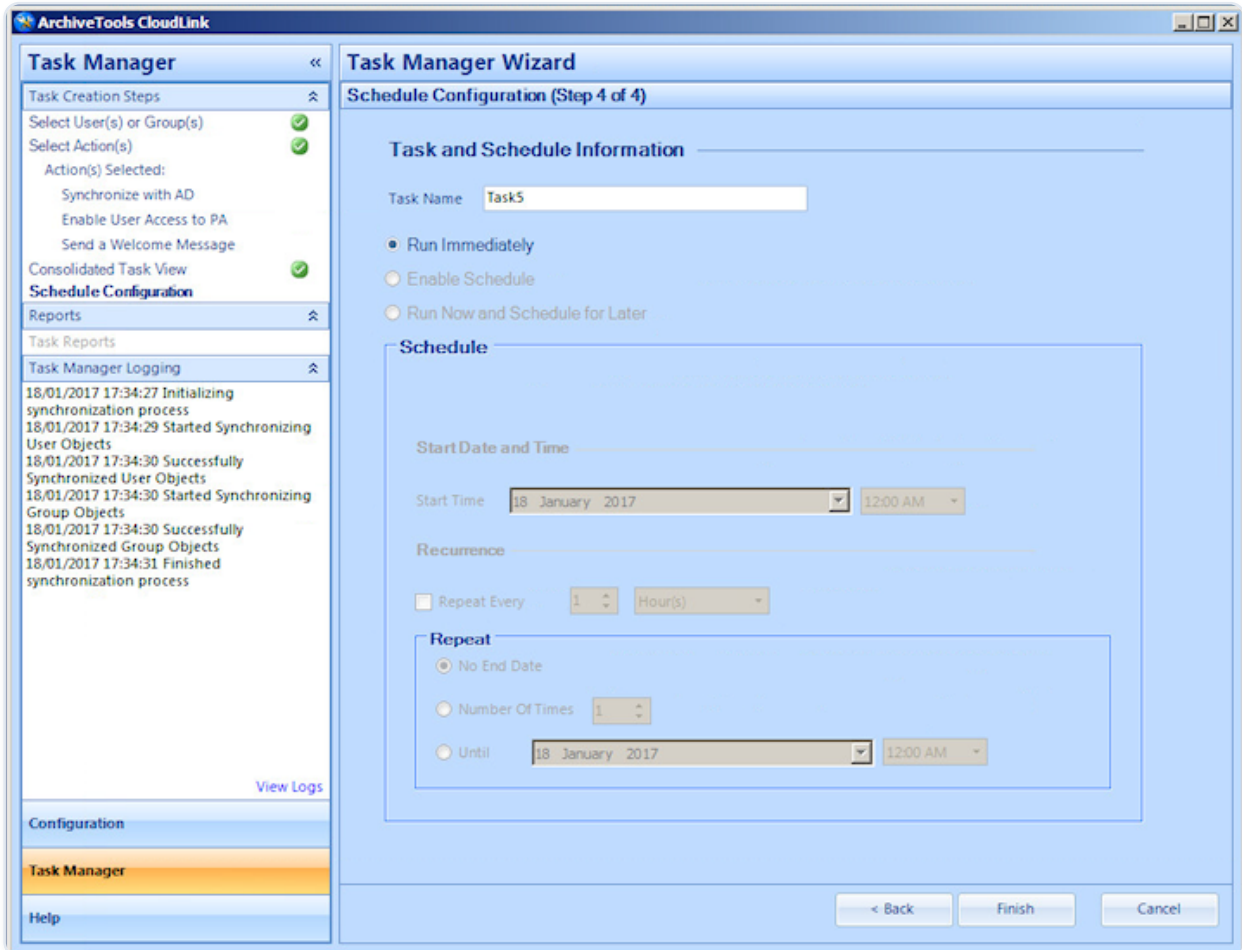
ArchiveTools CloudLink

Task Manager «

Task Creation Steps

Select User(s) or Group(s)

Select Action(s)

Action(s) Selected:

Synchronize with AD

Enable User Access to PA

Send a Welcome Message

Consolidated Task View

Schedule Configuration

Reports

Task Reports

Task Manager Logging

18/01/2017 17:34:27 Initializing synchronization process
18/01/2017 17:34:29 Started Synchronizing User Objects
18/01/2017 17:34:30 Successfully Synchronized User Objects
18/01/2017 17:34:30 Started Synchronizing Group Objects
18/01/2017 17:34:30 Successfully Synchronized Group Objects
18/01/2017 17:34:31 Finished synchronization process

View Logs

Configuration

Task Manager

Help

Task Manager Wizard

Schedule Configuration (Step 4 of 4)

Task and Schedule Information

Task Name Task5

Run Immediately

Enable Schedule

Run Now and Schedule for Later

Schedule

Start Date and Time

Start Time 18 January 2017 12:00 AM

Recurrence

Repeat Every 1 Hour(s)

Repeat

No End Date

Number Of Times 1

Until 18 January 2017 12:00 AM

< Back Finish Cancel